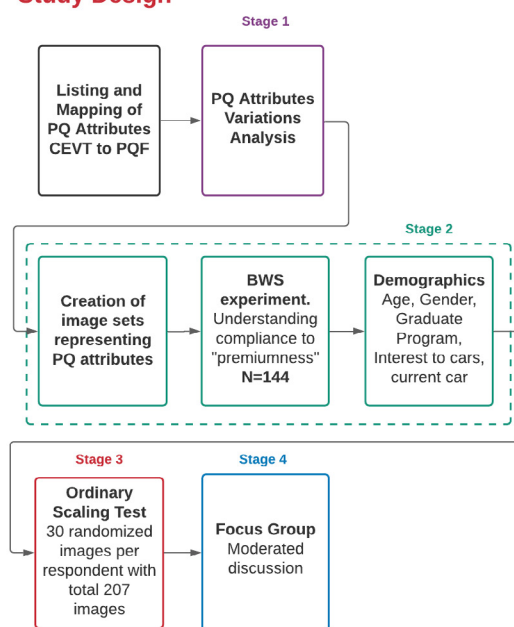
Study Design

Stage 1

Listing and Mapping of PQ Attributes CEVT to PQF

PQ Attributes Variations Analysis

Stage 2

Creation of image sets representing PQ attributes

BWS experiment. Understanding compliance to "premiumness" N=144

Demographics Age, Gender, Graduate Program, Interest to cars, current car

Stage 3

Ordinary Scaling Test 30 randomized images per respondent with total 207 images

Stage 4

Focus Group Moderated discussion